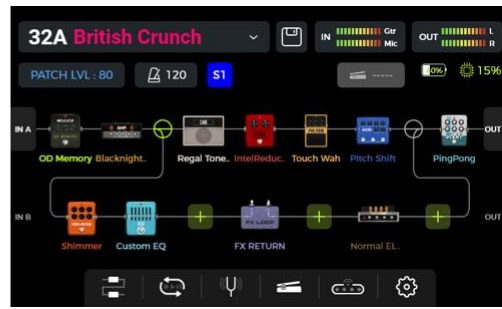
32A British Crunch

IN Gtr Mic

OUT L R

PATCH LVL : 80

120

S1

0%

15%

IN A

OD Memory Blacknight..

Regal Tone..

IntelReduc..

Touch Wah

Pitch Shift

PingPong

OUT

IN B

Shimmer

Custom EQ

FX LOOP

FX RETURN

Normal EL..

OUT